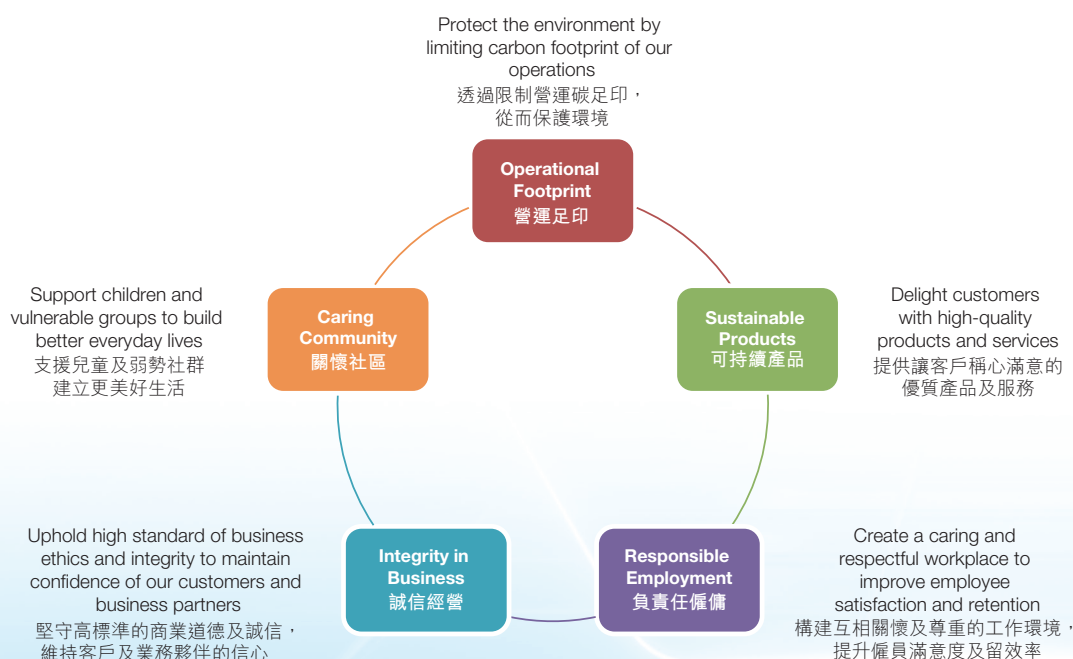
Protect the environment by limiting carbon footprint of our operations
透過限制營運碳足印，從而保護環境

Operational Footprint
營運足印

Support children and vulnerable groups to build better everyday lives
支援兒童及弱勢社群建立更美好生活

Caring Community
關懷社區

Sustainable Products
可持續產品

Delight customers with high-quality products and services
提供讓客戶稱心滿意的優質產品及服務

Uphold high standard of business ethics and integrity to maintain confidence of our customers and business partners
堅守高標準的商業道德及誠信，維持客戶及業務夥伴的信心

Integrity in Business
誠信經營

Responsible Employment
負責任僱傭

Create a caring and respectful workplace to improve employee satisfaction and retention
構建互相關懷及尊重的工作環境，提升僱員滿意度及留效率